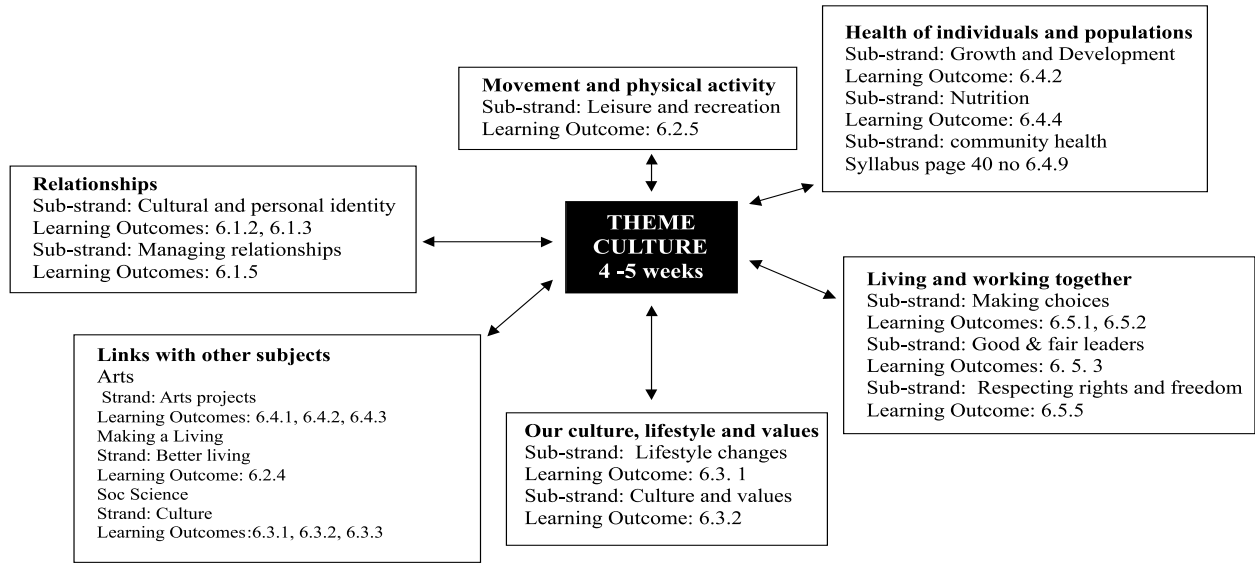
Movement and physical activity
Sub-strand: Leisure and recreation
Learning Outcome: 6.2.5

Health of individuals and populations
Sub-strand: Growth and Development
Learning Outcome: 6.4.2
Sub-strand: Nutrition
Learning Outcome: 6.4.4
Sub-strand: community health
Syllabus page 40 no 6.4.9

Relationships
Sub-strand: Cultural and personal identity
Learning Outcomes: 6.1.2, 6.1.3
Sub-strand: Managing relationships
Learning Outcomes: 6.1.5

THEME
CULTURE
4 -5 weeks

Living and working together
Sub-strand: Making choices
Learning Outcomes: 6.5.1, 6.5.2
Sub-strand: Good & fair leaders
Learning Outcomes: 6. 5. 3
Sub-strand: Respecting rights and freedom
Learning Outcome: 6.5.5

Links with other subjects
Arts
Strand: Arts projects
Learning Outcomes: 6.4.1, 6.4.2, 6.4.3
Making a Living
Strand: Better living
Learning Outcome: 6.2.4
Soc Science
Strand: Culture
Learning Outcomes:6.3.1, 6.3.2, 6.3.3

Our culture, lifestyle and values
Sub-strand: Lifestyle changes
Learning Outcome: 6.3. 1
Sub-strand: Culture and values
Learning Outcome: 6.3.2